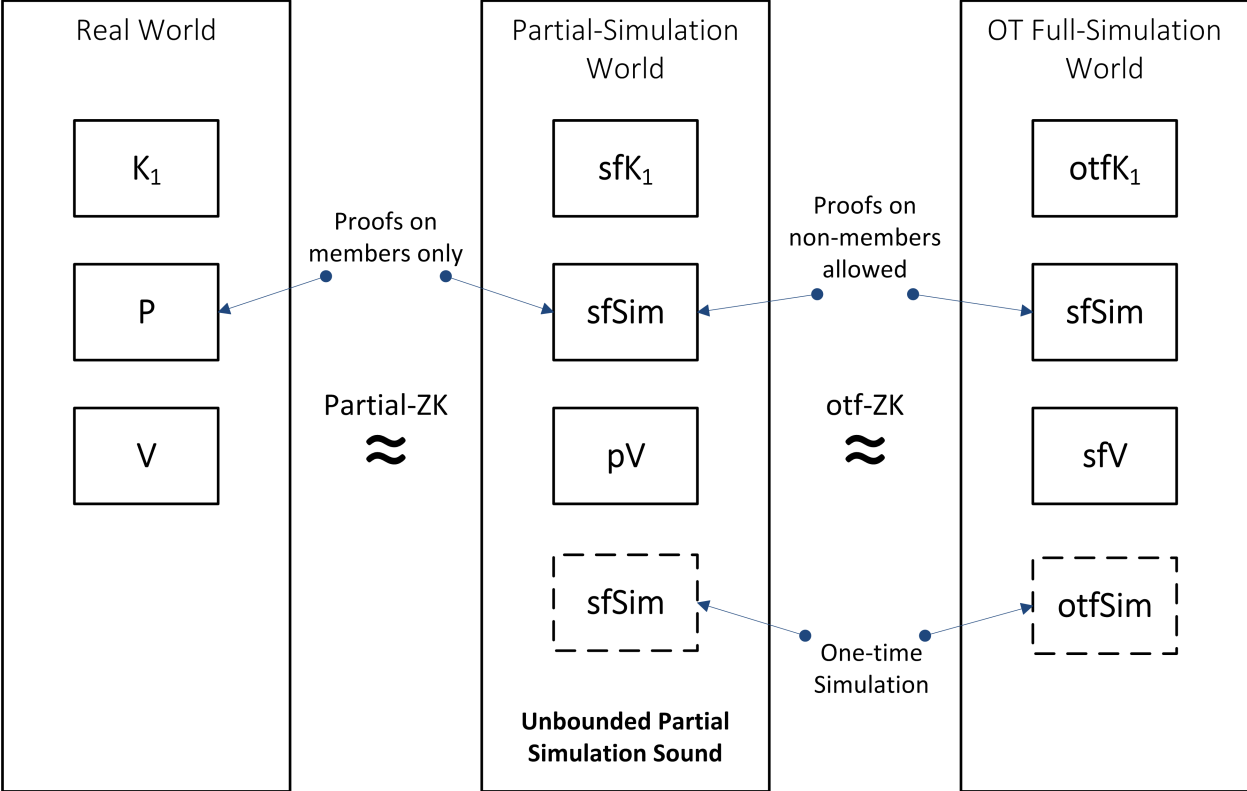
Real World

$K_1$

P

V

Proofs on members only

Partial-ZK

≈

Partial-Simulation World

sf$K_1$

sfSim

pV

sfSim

Unbounded Partial Simulation Sound

Proofs on non-members allowed

otf-ZK

≈

One-time Simulation

OT Full-Simulation World

otf$K_1$

sfSim

sfV

otfSim